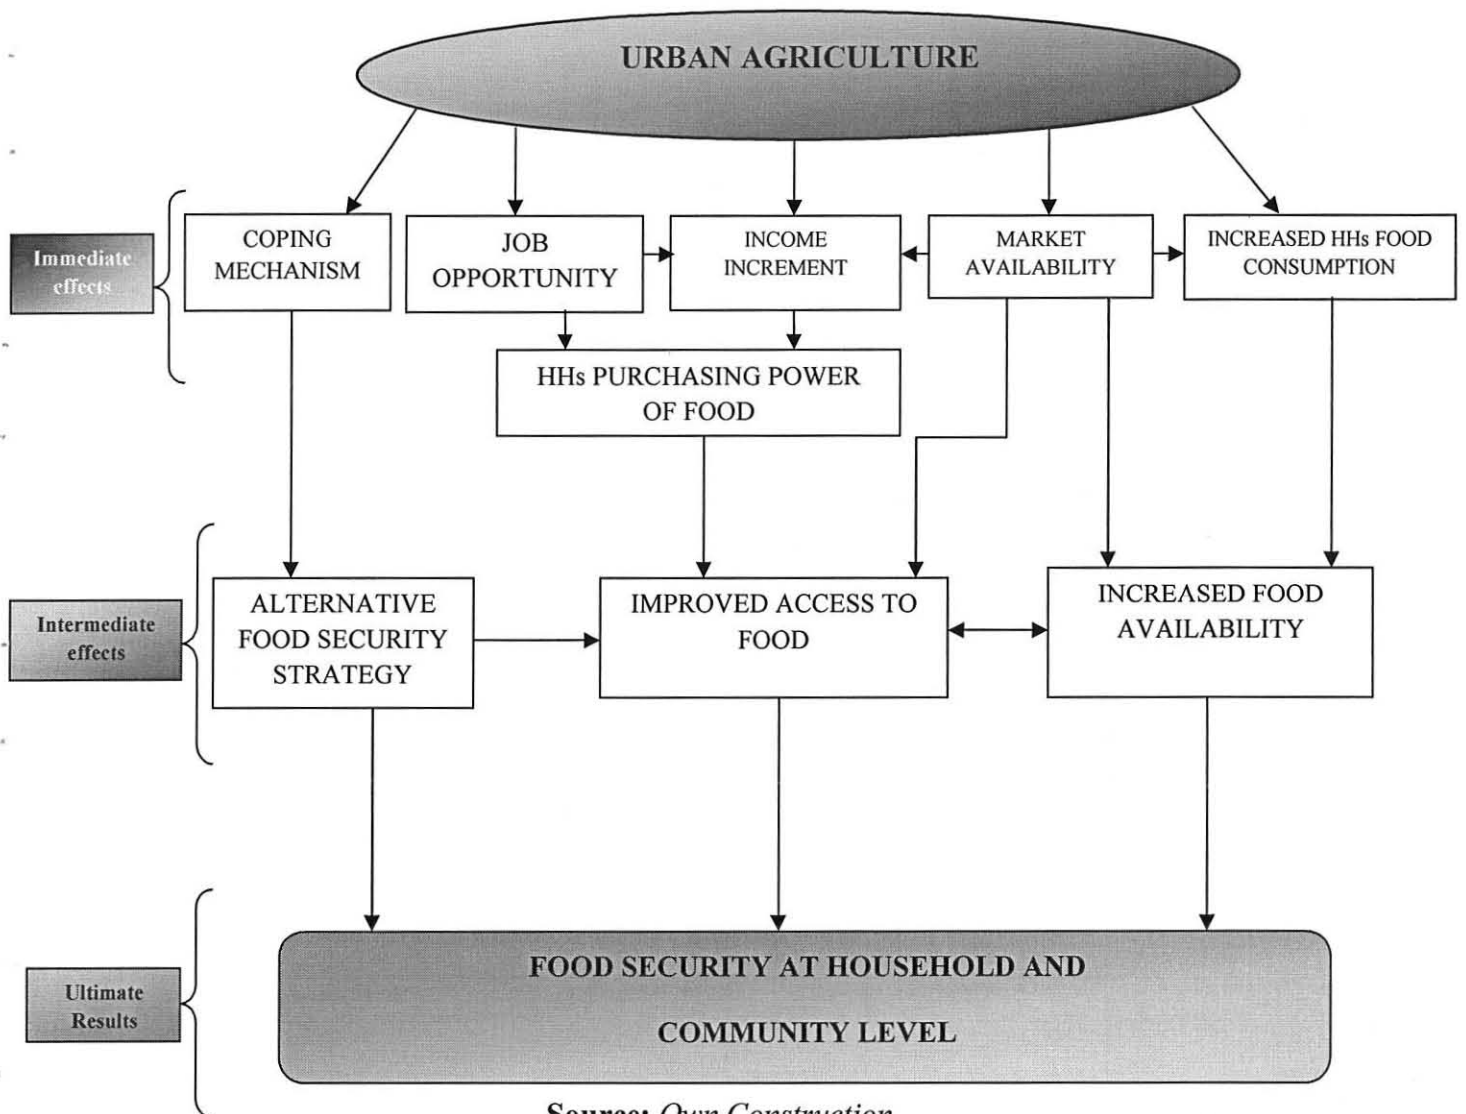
URBAN AGRICULTURE

Immediate effects

COPING MECHANISM

JOB OPPORTUNITY

INCOME INCREMENT

MARKET AVAILABILITY

INCREASED HHs FOOD CONSUMPTION

HHs PURCHASING POWER OF FOOD

Intermediate effects

ALTERNATIVE FOOD SECURITY STRATEGY

IMPROVED ACCESS TO FOOD

INCREASED FOOD AVAILABILITY

Ultimate Results

FOOD SECURITY AT HOUSEHOLD AND COMMUNITY LEVEL

Source: Own Construction